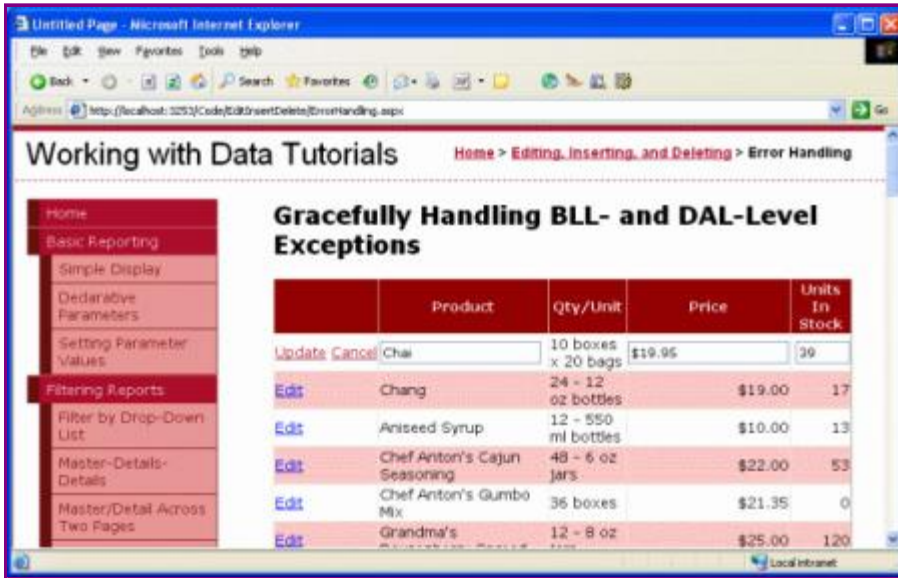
Untitled Page - Microsoft Internet Explorer

File Edit View Favorites Tools Help

Back Search Favorites

Address http://localhost:3253/Code/EditInsertDelete/ErrorHandling.aspx Go

Working with Data Tutorials

Home > Editing, Inserting, and Deleting > Error Handling

Home
Basic Reporting
Simple Display
Declarative Parameters
Setting Parameter Values
Filtering Reports
Filter by Drop-Down List
Master-Details-Details
Master/Detail Across Two Pages

Gracefully Handling BLL- and DAL-Level Exceptions

| | Product | Qty/Unit | Price | Units In Stock |
|---|---|---|---|---|
| Update Cancel | Chai | 10 boxes x 20 bags | \$19.95 | 39 |
| Edit | Chang | 24 - 12 oz bottles | \$19.00 | 17 |
| Edit | Aniseed Syrup | 12 - 550 ml bottles | \$10.00 | 13 |
| Edit | Chef Anton's Cajun Seasoning | 48 - 6 oz jars | \$22.00 | 53 |
| Edit | Chef Anton's Gumbo Mix | 36 boxes | \$21.35 | 0 |
| Edit | Grandma's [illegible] | 12 - 8 oz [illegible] | \$25.00 | 120 |

Local intranet